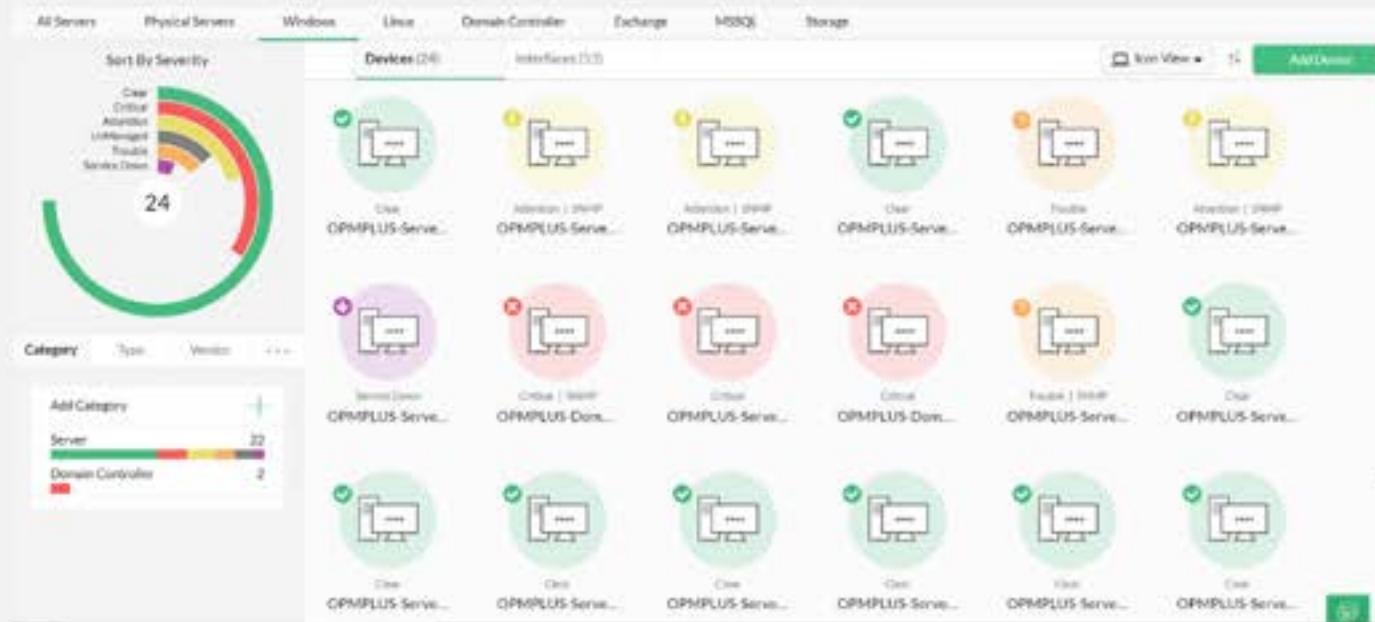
All Servers Physical Servers Windows Linux Domain Controller Exchange MSSQL Storage

Sort By Severity

Clear
Critical
Attention
UnManaged
Trouble
Service Down

24

Devices (24) Interfaces (13)

Icon View

Add Device

Clear
OPMPLUS-Serve...

Attention | SNMP
OPMPLUS-Serve...

Attention | SNMP
OPMPLUS-Serve...

Clear
OPMPLUS-Serve...

Trouble
OPMPLUS-Serve...

Attention | SNMP
OPMPLUS-Serve...

Service Down
OPMPLUS-Serve...

Critical | SNMP
OPMPLUS-Dom...

Critical
OPMPLUS-Serve...

Critical
OPMPLUS-Dom...

Trouble | SNMP
OPMPLUS-Serve...

Clear
OPMPLUS-Serve...

Clear
OPMPLUS-Serve...

Clear
OPMPLUS-Serve...

Clear
OPMPLUS-Serve...

Clear
OPMPLUS-Serve...

Clear
OPMPLUS-Serve...

Clear
OPMPLUS-Serve...

Category Type Vendor ...

Add Category +

Server 22

Domain Controller 2